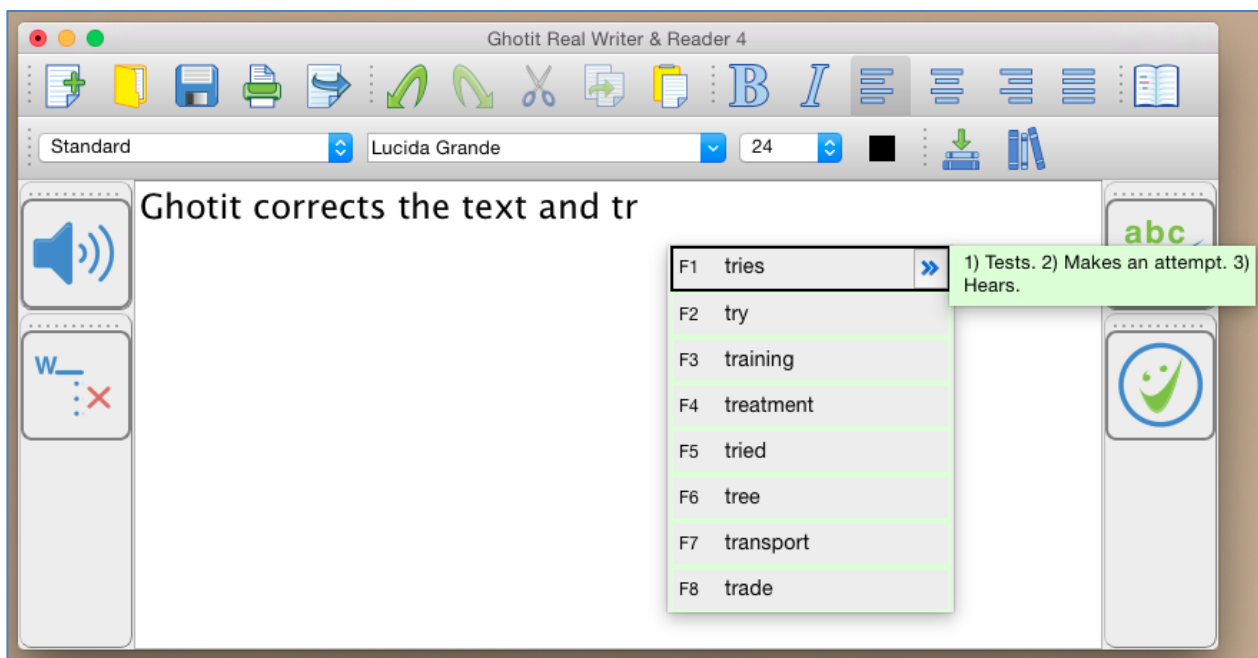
Ghotit Real Writer & Reader 4

B I

Standard

Lucida Grande

24

Ghotit corrects the text and tr

abc

W

| | |
|---|---|
| F1 | tries |
| F2 | try |
| F3 | training |
| F4 | treatment |
| F5 | tried |
| F6 | tree |
| F7 | transport |
| F8 | trade |

1) Tests. 2) Makes an attempt. 3) Hears.